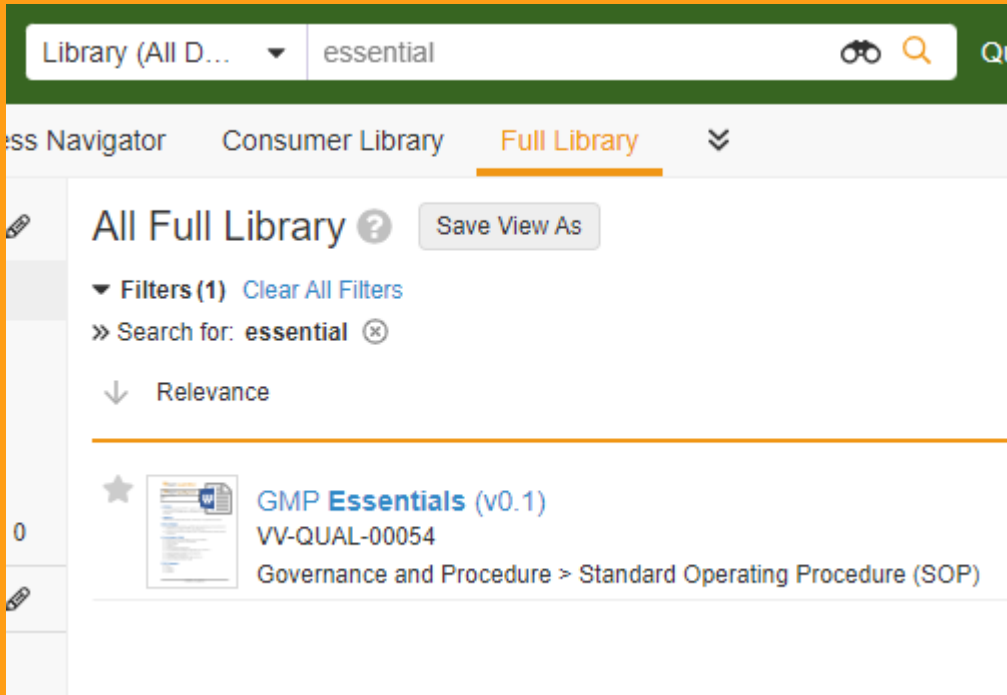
Library (All D... essential Qu

ess Navigator Consumer Library Full Library

All Full Library Save View As

Filters (1) Clear All Filters

» Search for: essential

Relevance

GMP Essentials (v0.1)
VV-QUAL-00054
Governance and Procedure > Standard Operating Procedure (SOP)

0